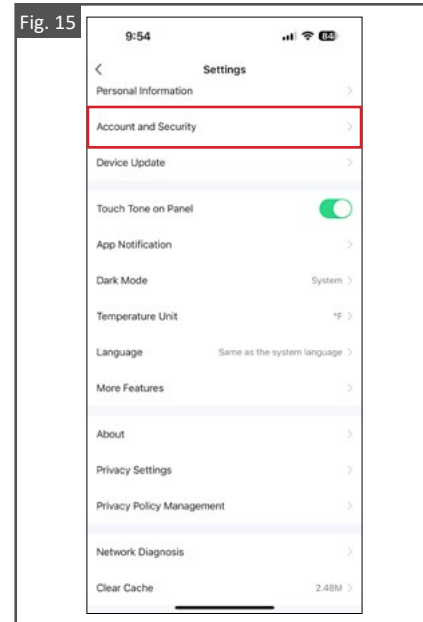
Fig. 15

9:54

84

<

Settings

Personal Information

Account and Security

Device Update

Touch Tone on Panel

App Notification

Dark Mode

System

Temperature Unit

°F

Language

Same as the system language

More Features

About

Privacy Settings

Privacy Policy Management

Network Diagnosis

Clear Cache

2.48M